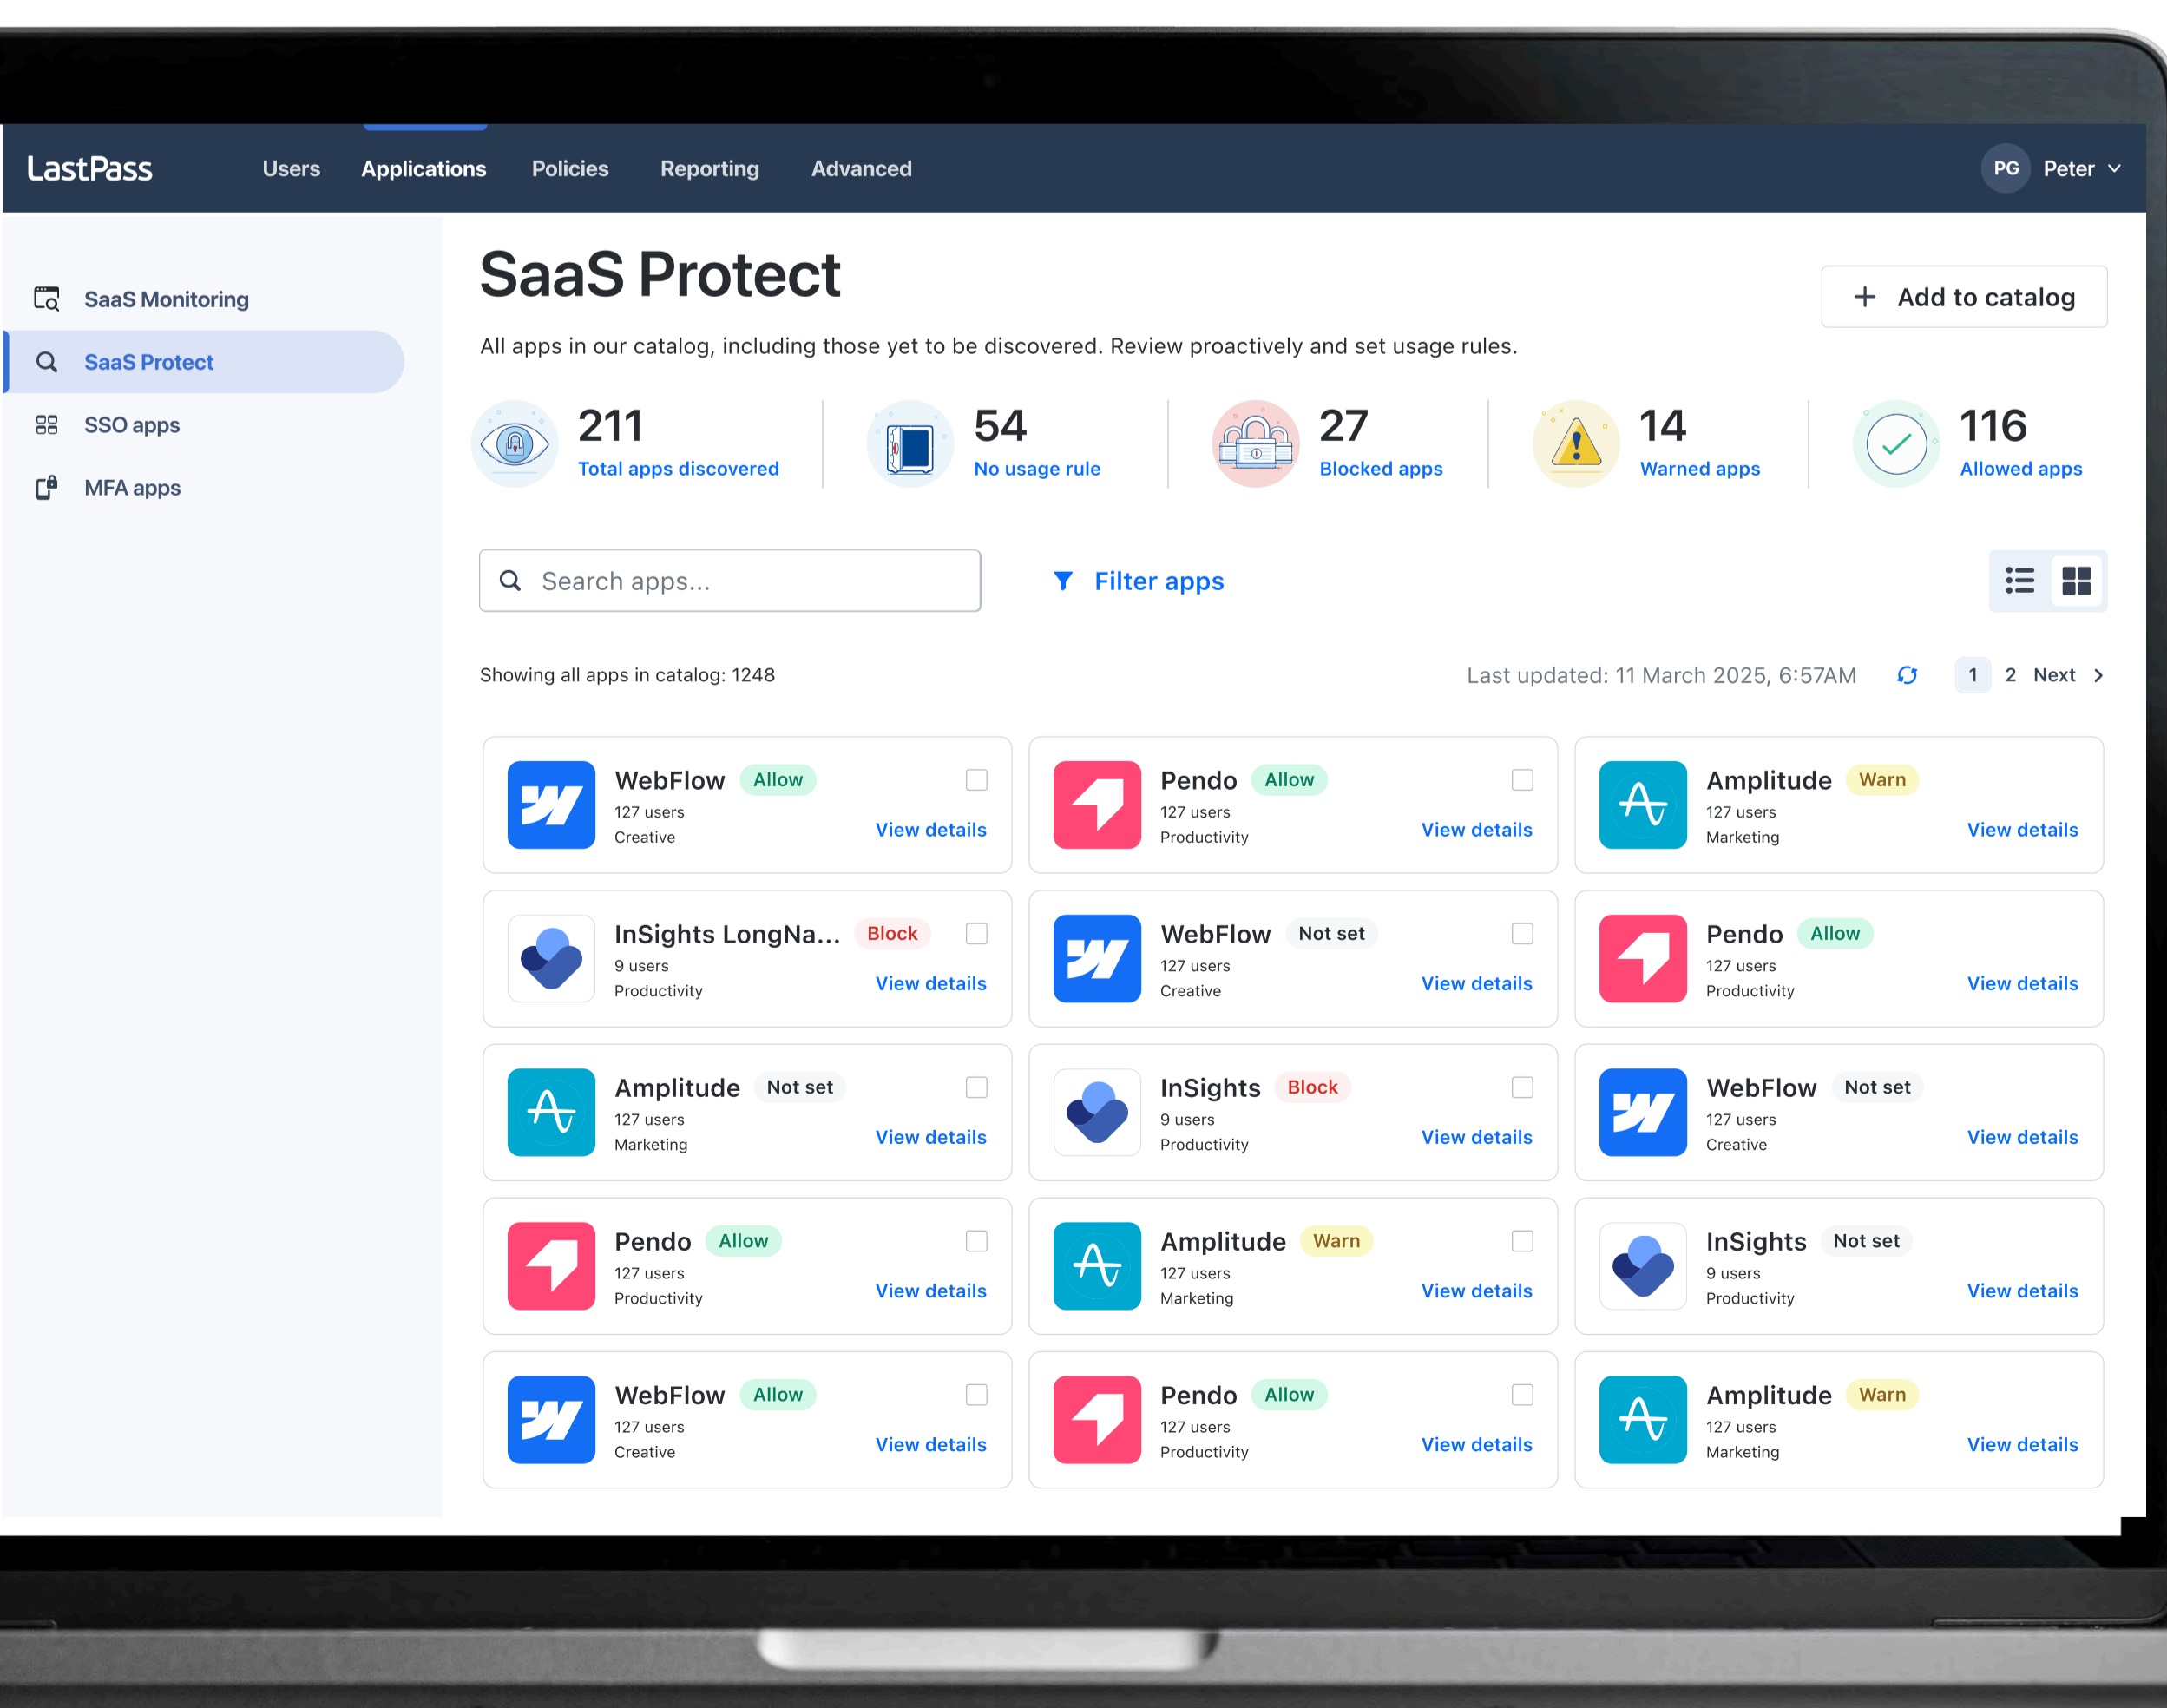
LastPass Users Applications Policies Reporting Advanced PG Peter

SaaS Monitoring
SaaS Protect
SSO apps
MFA apps

SaaS Protect

+ Add to catalog

All apps in our catalog, including those yet to be discovered. Review proactively and set usage rules.

211 Total apps discovered
54 No usage rule
27 Blocked apps
14 Warned apps
116 Allowed apps

Search apps...

Filter apps

Showing all apps in catalog: 1248

Last updated: 11 March 2025, 6:57AM

1 2 Next

WebFlow Allow
127 users
Creative
View details

Pendo Allow
127 users
Productivity
View details

Amplitude Warn
127 users
Marketing
View details

InSights LongNa... Block
9 users
Productivity
View details

WebFlow Not set
127 users
Creative
View details

Pendo Allow
127 users
Productivity
View details

Amplitude Not set
127 users
Marketing
View details

InSights Block
9 users
Productivity
View details

WebFlow Not set
127 users
Creative
View details

Pendo Allow
127 users
Productivity
View details

Amplitude Warn
127 users
Marketing
View details

InSights Not set
9 users
Productivity
View details

WebFlow Allow
127 users
Creative
View details

Pendo Allow
127 users
Productivity
View details

Amplitude Warn
127 users
Marketing
View details